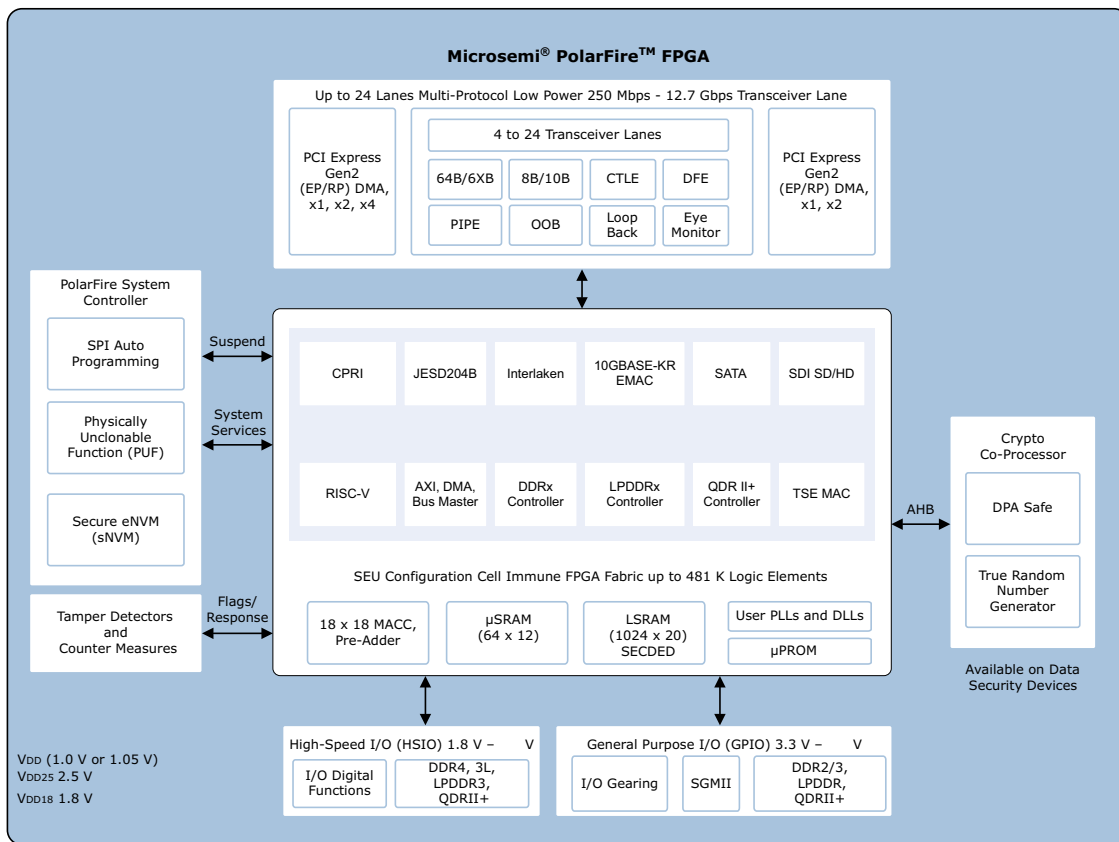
Microsemi® PolarFire™ FPGA

Up to 24 Lanes Multi-Protocol Low Power 250 Mbps - 12.7 Gbps Transceiver Lane

PCI Express Gen2 (EP/RP) DMA, x1, x2, x4

4 to 24 Transceiver Lanes

64B/6XB

8B/10B

CTLE

DFE

PIPE

OOB

Loop Back

Eye Monitor

PCI Express Gen2 (EP/RP) DMA, x1, x2

PolarFire System Controller

SPI Auto Programming

Physically Unclonable Function (PUF)

Secure eNVM (sNVM)

Suspend

System Services

CPRI

JESD204B

Interlaken

10GBASE-KR EMAC

SATA

SDI SD/HD

RISC-V

AXI, DMA, Bus Master

DDRx Controller

LPDDRx Controller

QDR II+ Controller

TSE MAC

SEU Configuration Cell Immune FPGA Fabric up to 481 K Logic Elements

Tamper Detectors and Counter Measures

Flags/ Response

18 x 18 MACC, Pre-Adder

μSRAM (64 x 12)

LSRAM (1024 x 20) SECDED

User PLLs and DLLs

μPROM

Crypto Co-Processor

DPA Safe

True Random Number Generator

AHB

Available on Data Security Devices

$V_{DD}$ (1.0 V or 1.05 V)
$V_{DD25}$ 2.5 V
$V_{DD18}$ 1.8 V

High-Speed I/O (HSIO) 1.8 V – V

I/O Digital Functions

DDR4, 3L, LPDDR3, QDRII+

General Purpose I/O (GPIO) 3.3 V – V

I/O Gearing

SGMII

DDR2/3, LPDDR, QDRII+